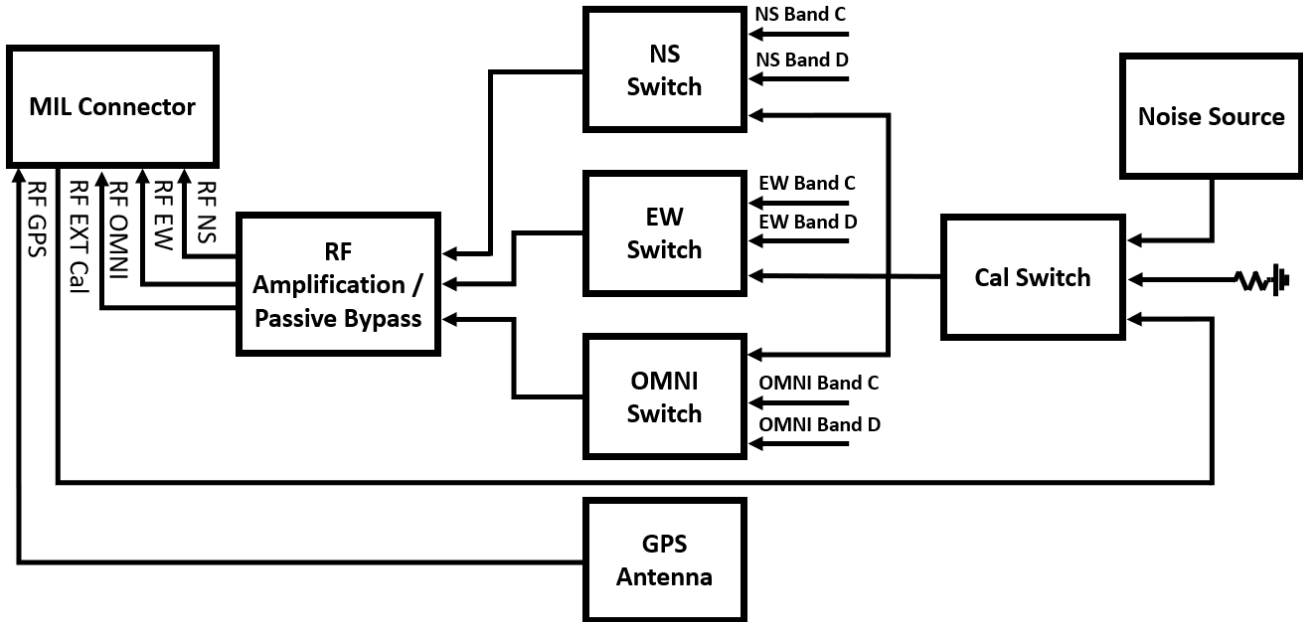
MIL Connector

RF GPS
RF EXT Cal
RF OMNI
RF EW
RF NS

RF Amplification / Passive Bypass

NS Switch
NS Band C
NS Band D

EW Switch
EW Band C
EW Band D

OMNI Switch
OMNI Band C
OMNI Band D

Noise Source

Cal Switch

GPS Antenna